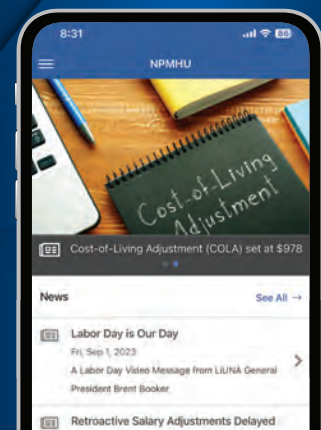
8:31

NPMHU

Cost-of-Living Adjustment

Cost-of-Living Adjustment (COLA) set at $978

News

See All →

Labor Day is Our Day

Fri, Sep 1, 2023

A Labor Day Video Message from LIUNA General President Brent Booker

Retroactive Salary Adjustments Delayed